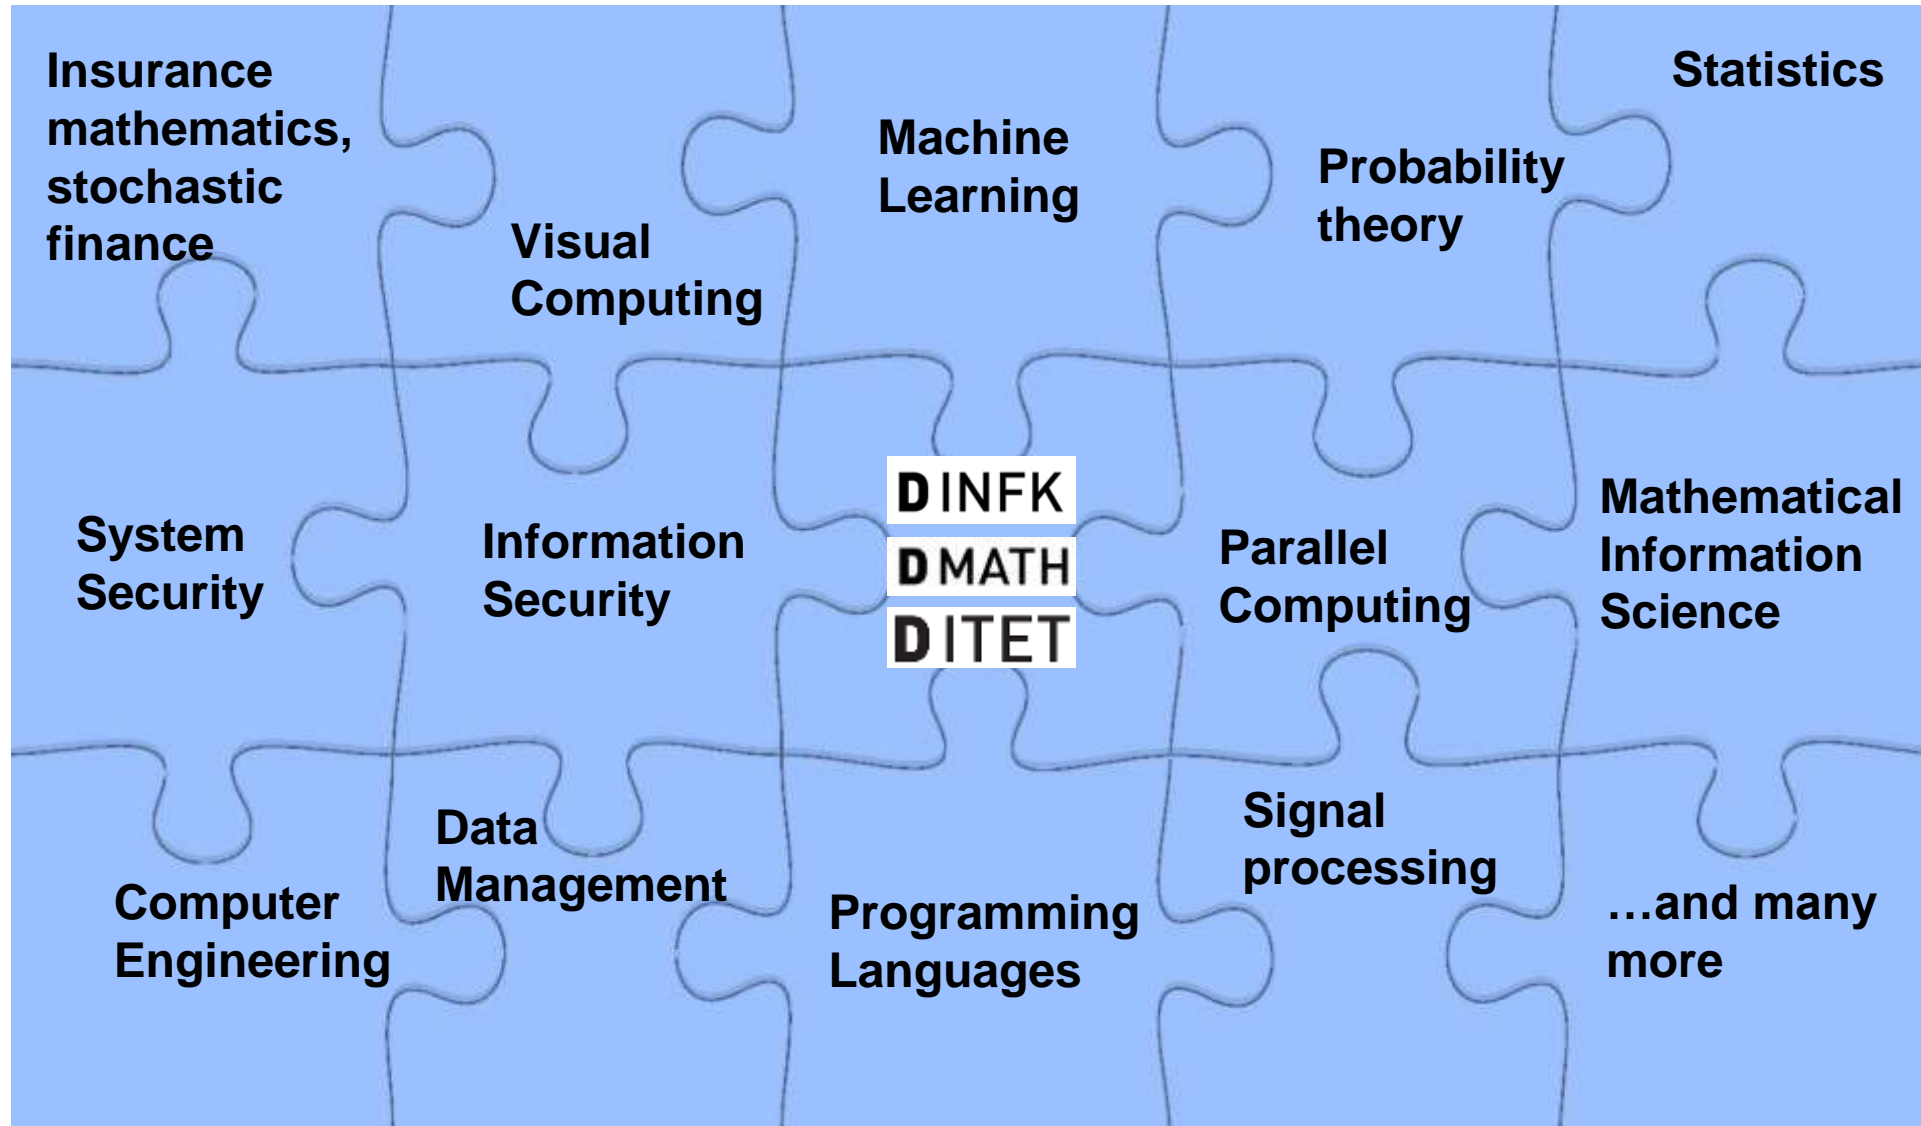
Insurance mathematics, stochastic finance

Visual Computing

Machine Learning

Probability theory

Statistics

System Security

Information Security

D INFK
D MATH
D ITET

Parallel Computing

Mathematical Information Science

Computer Engineering

Data Management

Programming Languages

Signal processing

…and many more